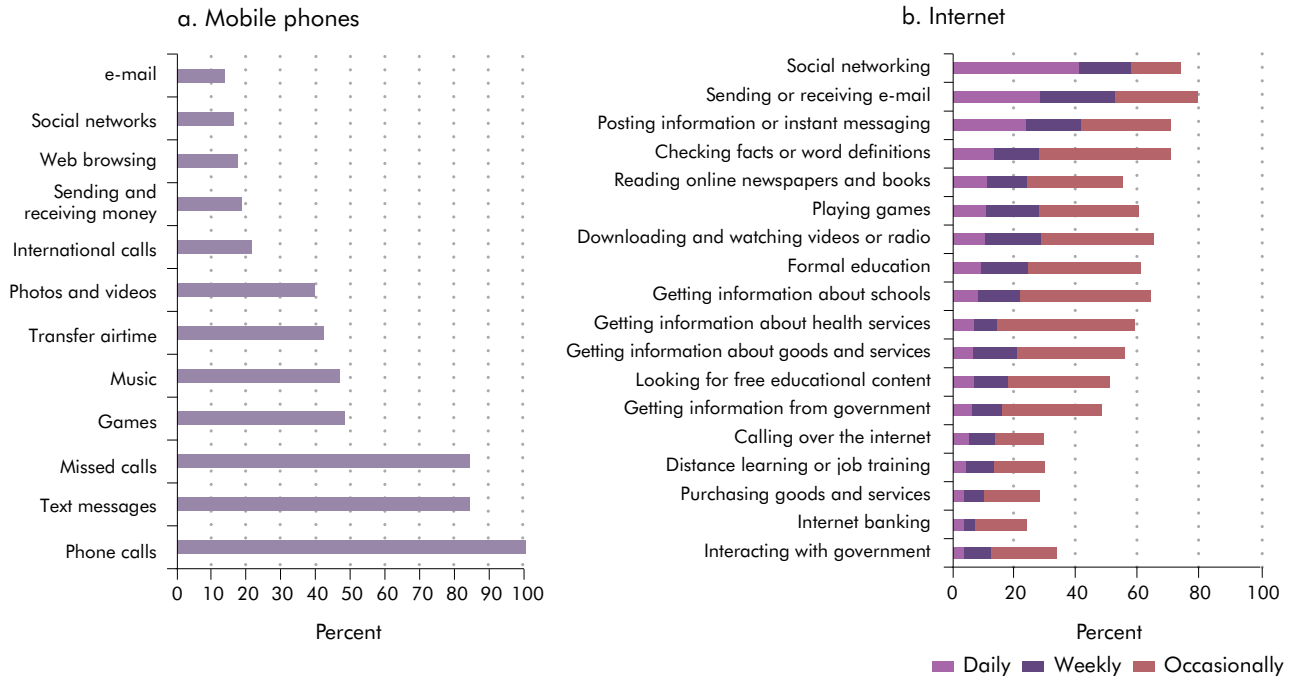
a. Mobile phones

e-mail
Social networks
Web browsing
Sending and receiving money
International calls
Photos and videos
Transfer airtime
Music
Games
Missed calls
Text messages
Phone calls

0 10 20 30 40 50 60 70 80 90 100

Percent

b. Internet

Social networking
Sending or receiving e-mail
Posting information or instant messaging
Checking facts or word definitions
Reading online newspapers and books
Playing games
Downloading and watching videos or radio
Formal education
Getting information about schools
Getting information about health services
Getting information about goods and services
Looking for free educational content
Getting information from government
Calling over the internet
Distance learning or job training
Purchasing goods and services
Internet banking
Interacting with government

0 20 40 60 80 100

Percent

Daily Weekly Occasionally